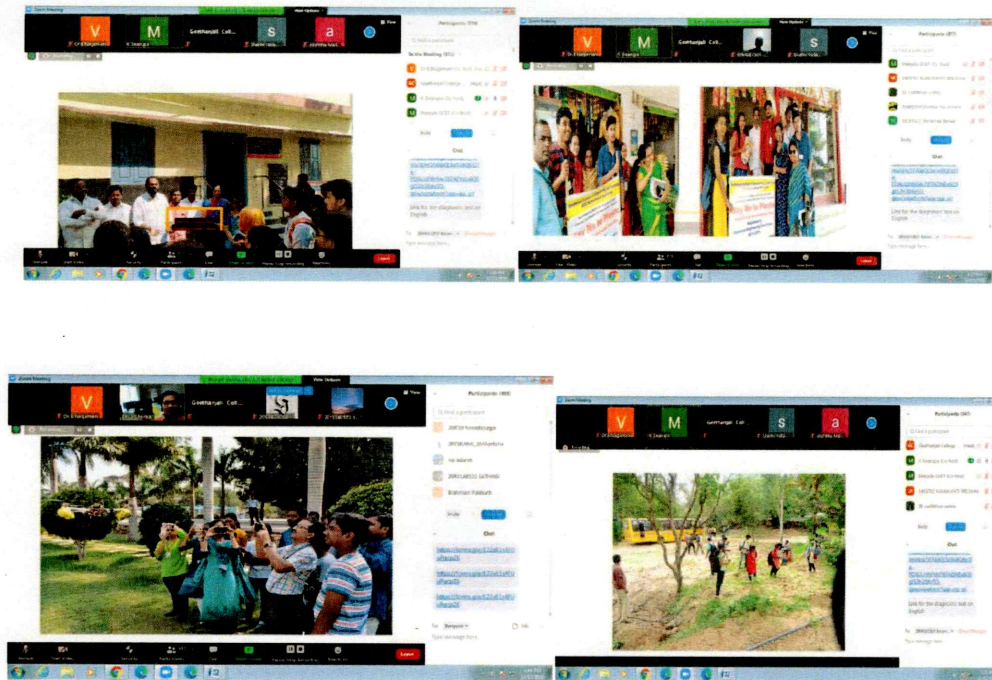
Zoom Meeting
V M Geethanjali Coll... S a
View Options
Participants
Chat
Leave

Zoom Meeting
V M Geethanjali Coll... S
Participants
Chat
Leave

Zoom Meeting
V Geethanjali Coll...
View Options
Participants
Chat
Leave

Zoom Meeting
V M Geethanjali Coll... S a
Participants
Chat